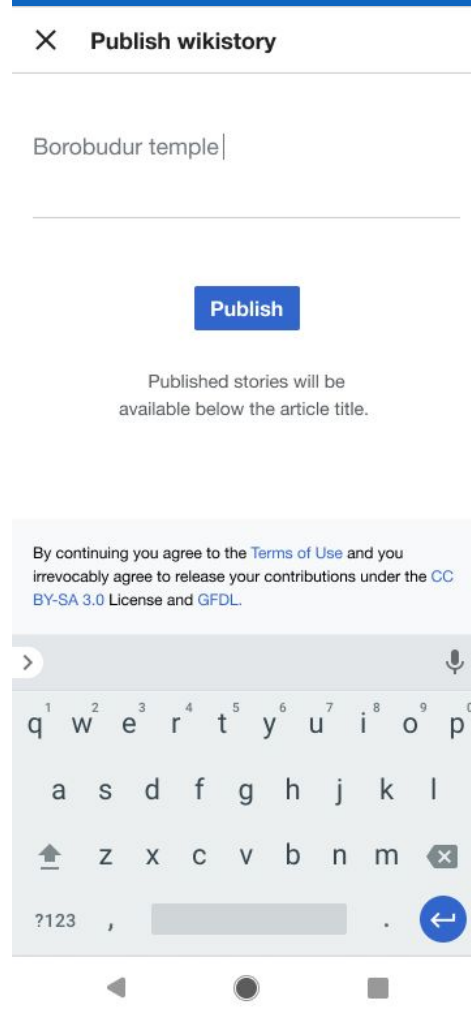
Publish wikistory

Borobudur temple

Publish

Published stories will be available below the article title.

By continuing you agree to the Terms of Use and you irrevocably agree to release your contributions under the CC BY-SA 3.0 License and GFDL.

1 2 3 4 5 6 7 8 9
q w e r t y u i o p
a s d f g h j k l
z x c v b n m
?123 , .